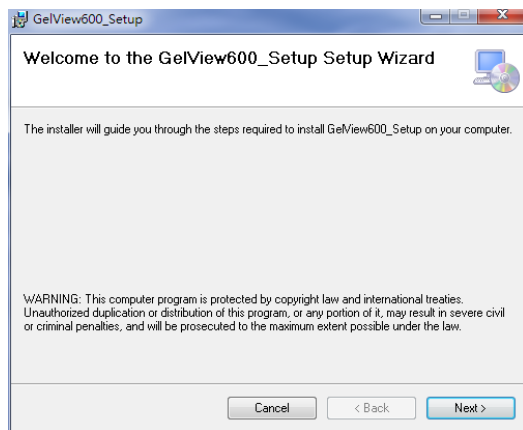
GelView600_Setup

Welcome to the GelView600_Setup Setup Wizard

The installer will guide you through the steps required to install GelView600_Setup on your computer.

WARNING: This computer program is protected by copyright law and international treaties. Unauthorized duplication or distribution of this program, or any portion of it, may result in severe civil or criminal penalties, and will be prosecuted to the maximum extent possible under the law.

Cancel

< Back

Next >